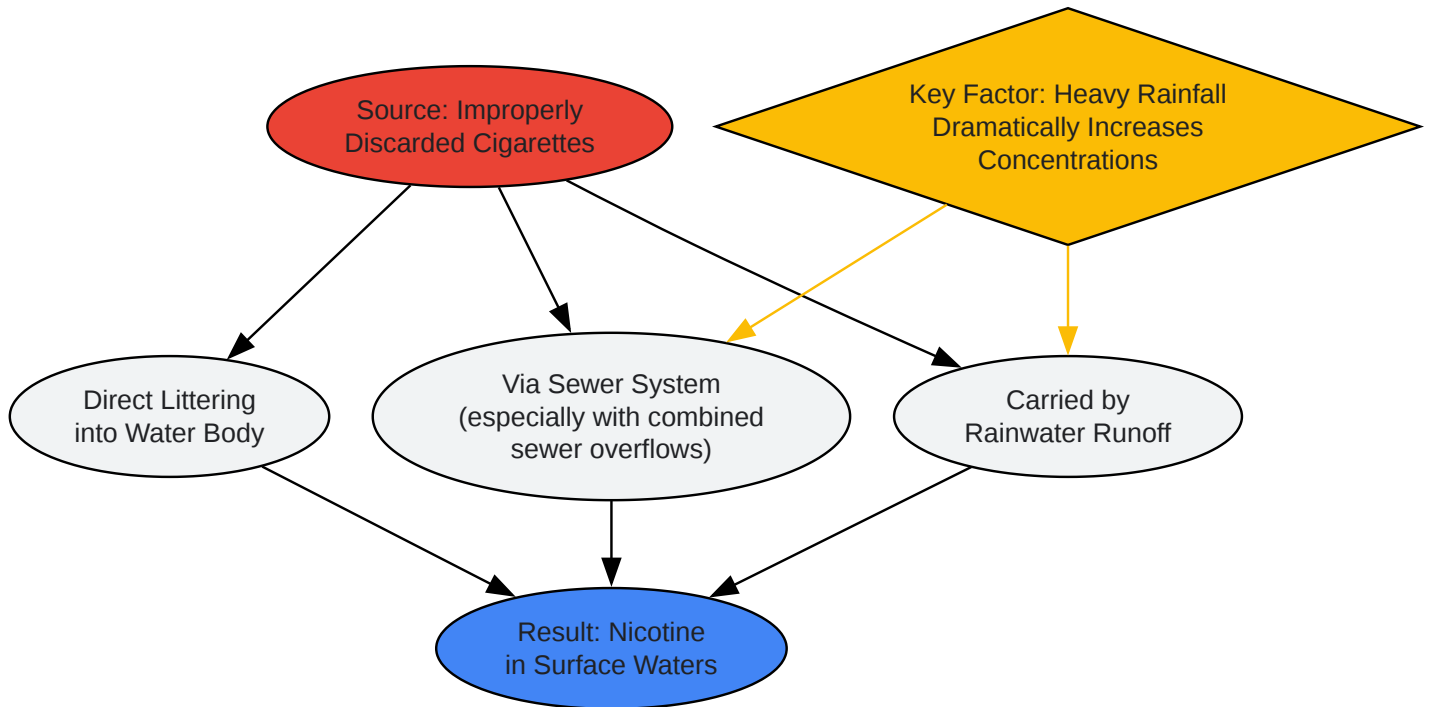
Source: Improperly Discarded Cigarettes

Key Factor: Heavy Rainfall Dramatically Increases Concentrations

Direct Littering into Water Body

Via Sewer System (especially with combined sewer overflows)

Carried by Rainwater Runoff

Result: Nicotine in Surface Waters